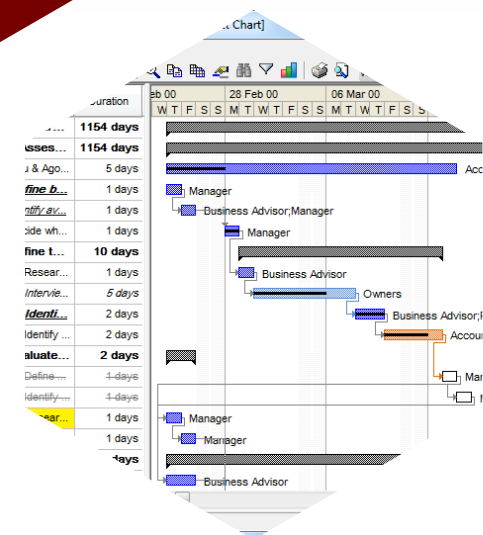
t Chart]

Duration

eb 00 | 28 Feb 00 | 06 Mar 00
W T F S S M T W T F S S M T W T F S

| | Duration |
|---|---|
| | 1154 days |
| Asses... | 1154 days |
| u & Ago... | 5 days |
| fine b... | 1 days |
| ntify av... | 1 days |
| cide wh... | 1 days |
| fine t... | 10 days |
| Resear... | 1 days |
| Intervie... | 5 days |
| Identi... | 2 days |
| Identify ... | 2 days |
| aluate... | 2 days |
| Define ... | 1 days |
| Identify ... | 1 days |
| sear... | 1 days |
| | 1 days |
| | days |

Acc
Manager
Business Advisor;Manager
Manager
Business Advisor
Owners
Business Advisor;
Accou
Mar
Manager
Manager
Business Advisor